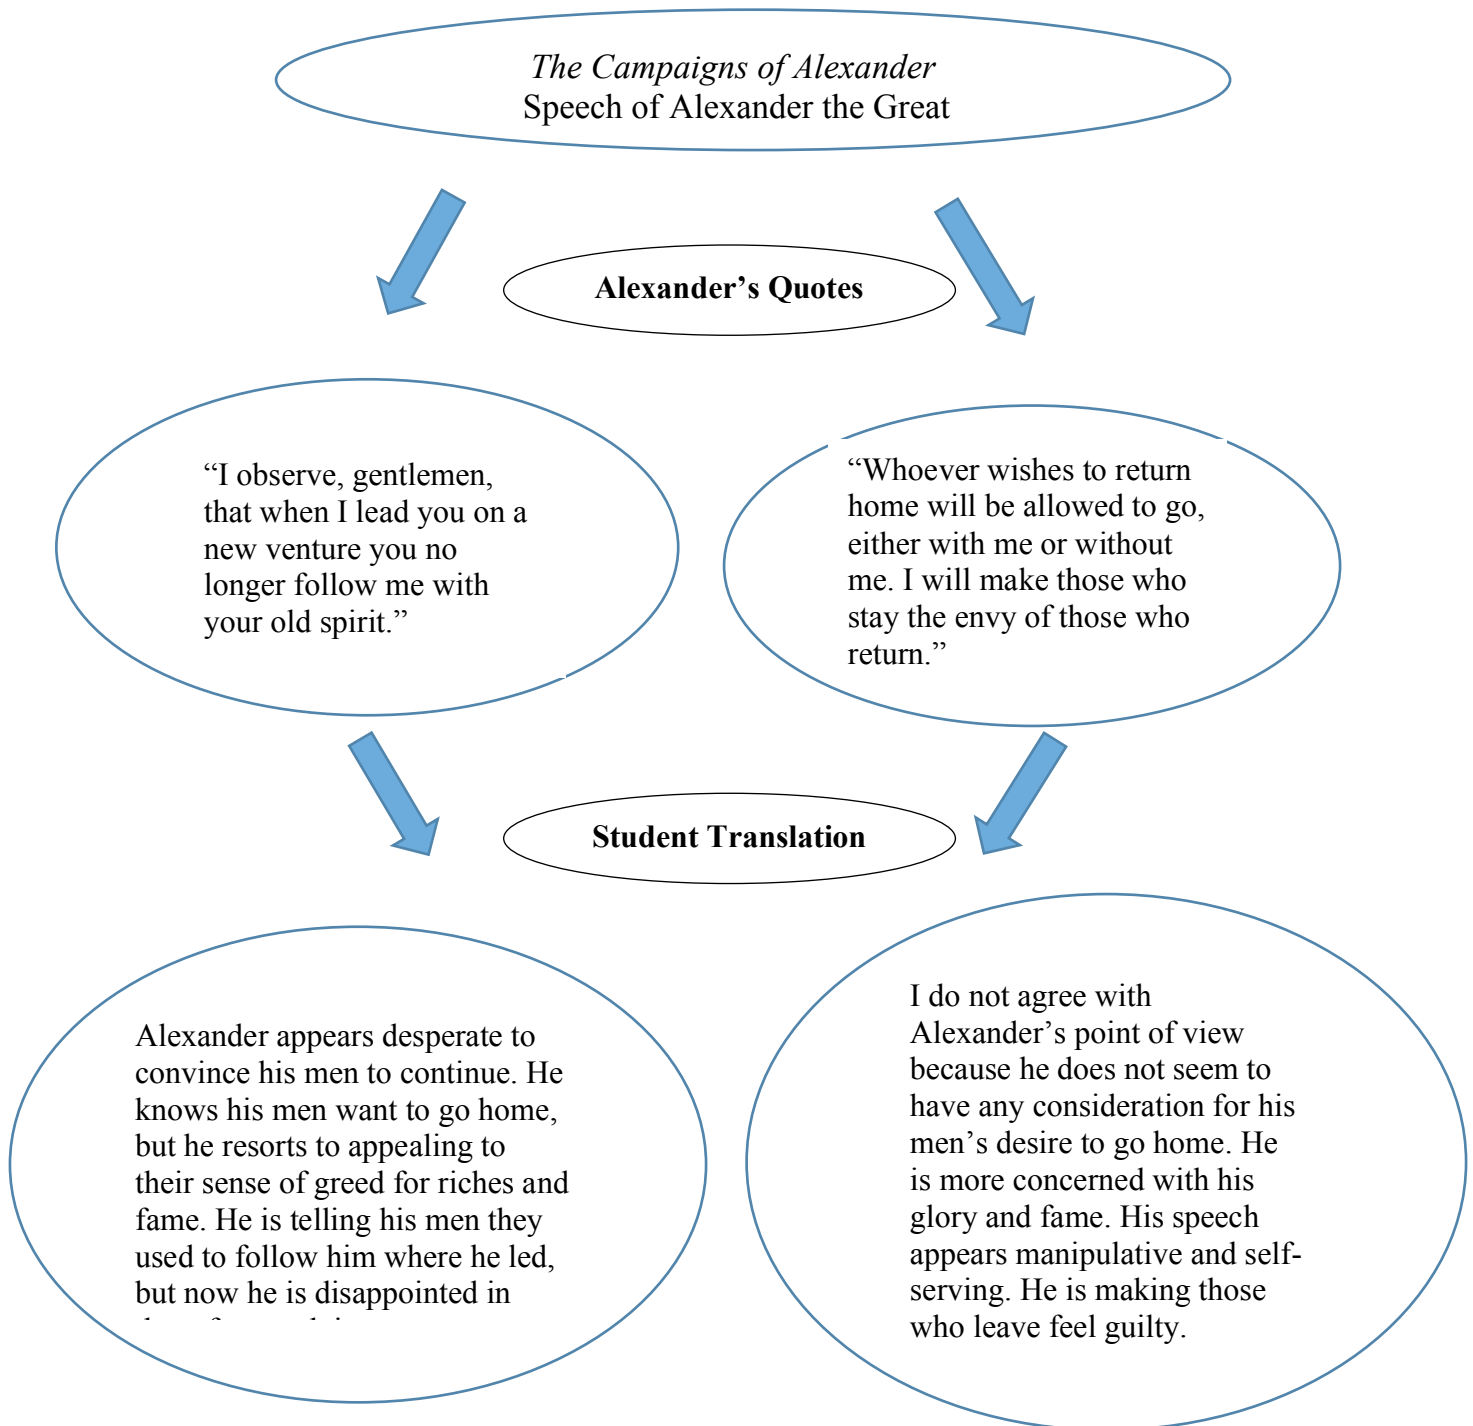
*The Campaigns of Alexander*
Speech of Alexander the Great

**Alexander's Quotes**

"I observe, gentlemen, that when I lead you on a new venture you no longer follow me with your old spirit."

"Whoever wishes to return home will be allowed to go, either with me or without me. I will make those who stay the envy of those who return."

**Student Translation**

Alexander appears desperate to convince his men to continue. He knows his men want to go home, but he resorts to appealing to their sense of greed for riches and fame. He is telling his men they used to follow him where he led, but now he is disappointed in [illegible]

I do not agree with Alexander's point of view because he does not seem to have any consideration for his men's desire to go home. He is more concerned with his glory and fame. His speech appears manipulative and self-serving. He is making those who leave feel guilty.